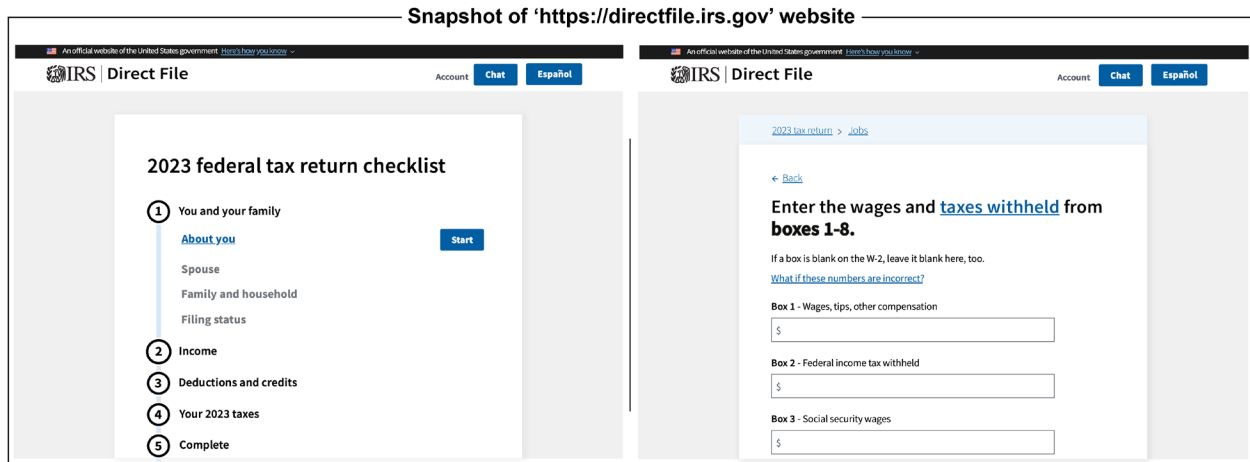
Snapshot of 'https://directfile.irs.gov' website

An official website of the United States government Here's how you know

IRS | Direct File

Account Chat Español

2023 federal tax return checklist

1 You and your family

About you Start

Spouse

Family and household

Filing status

2 Income

3 Deductions and credits

4 Your 2023 taxes

5 Complete

An official website of the United States government Here's how you know

IRS | Direct File

Account Chat Español

2023 tax return > Jobs

← Back

Enter the wages and taxes withheld from boxes 1-8.

If a box is blank on the W-2, leave it blank here, too.

What if these numbers are incorrect?

Box 1 - Wages, tips, other compensation

$

Box 2 - Federal income tax withheld

$

Box 3 - Social security wages

$